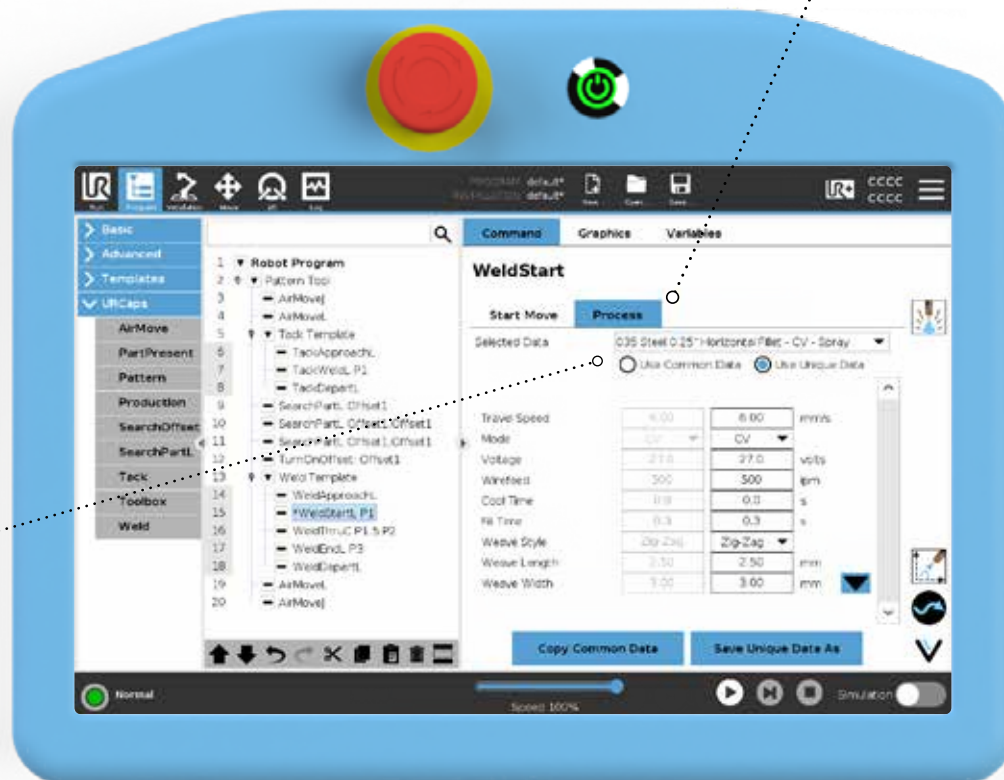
Run Program Installation Move I/O Log

PROGRAM default*
INSTALLATION default*

New Open... Save...

CCCC
CCCC

Basic
Advanced
Templates
URCaps
AirMove
PartPresent
Pattern
Production
SearchOffset
SearchPartL
Tack
Toolbox
Weld

1 Robot Program
2 Pattern Tool
3 AirMoveJ
4 AirMoveL
5 Tack Template
6 TackApproachL
7 TackWeldL P1
8 TackDepartL
9 SearchPartL Offset1
10 SearchPartL Offset1,Offset1
11 SearchPartL Offset1,Offset1
12 TurnOnOffset: Offset1
13 Weld Template
14 WeldApproachL
15 *WeldStartL P1
16 WeldThruC P1.5 P2
17 WeldEndL P3
18 WeldDepartL
19 AirMoveL
20 AirMoveJ

Command Graphics Variables

WeldStart

Start Move Process

Selected Data .035 Steel 0.25" Horizontal Fillet - CV - Spray
Use Common Data Use Unique Data

| | | | |
|---|---|---|---|
| Travel Speed | 6.00 | 6.00 | mm/s |
| Mode | CV | CV | |
| Voltage | 27.0 | 27.0 | volts |
| Wirefeed | 500 | 500 | ipm |
| Cool Time | 0.0 | 0.0 | s |
| Fill Time | 0.3 | 0.3 | s |
| Weave Style | Zig-Zag | Zig-Zag | |
| Weave Length | 2.50 | 2.50 | mm |
| Weave Width | 3.00 | 3.00 | mm |

Copy Common Data
Save Unique Data As

Normal
Speed 100%
Simulation